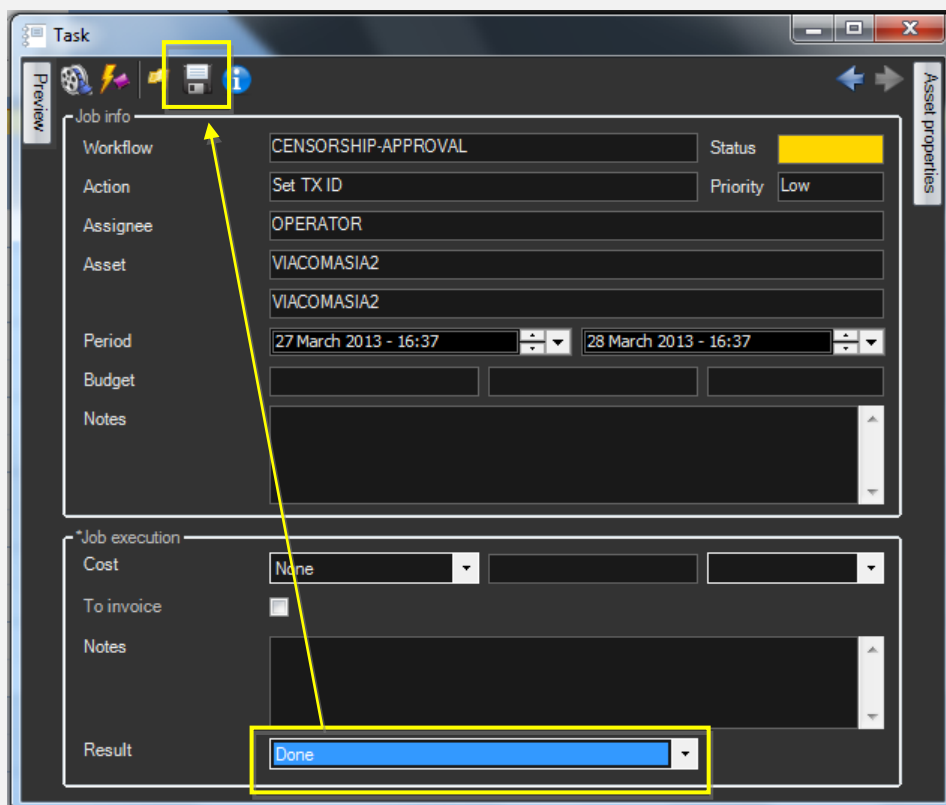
Task

Preview

Asset properties

Job info

Workflow CENSORSHIP-APPROVAL

Status

Action Set TX ID

Priority Low

Assignee OPERATOR

Asset VIACOMASIA2

VIACOMASIA2

Period 27 March 2013 - 16:37 28 March 2013 - 16:37

Budget

Notes

*Job execution

Cost None

To invoice

Notes

Result Done